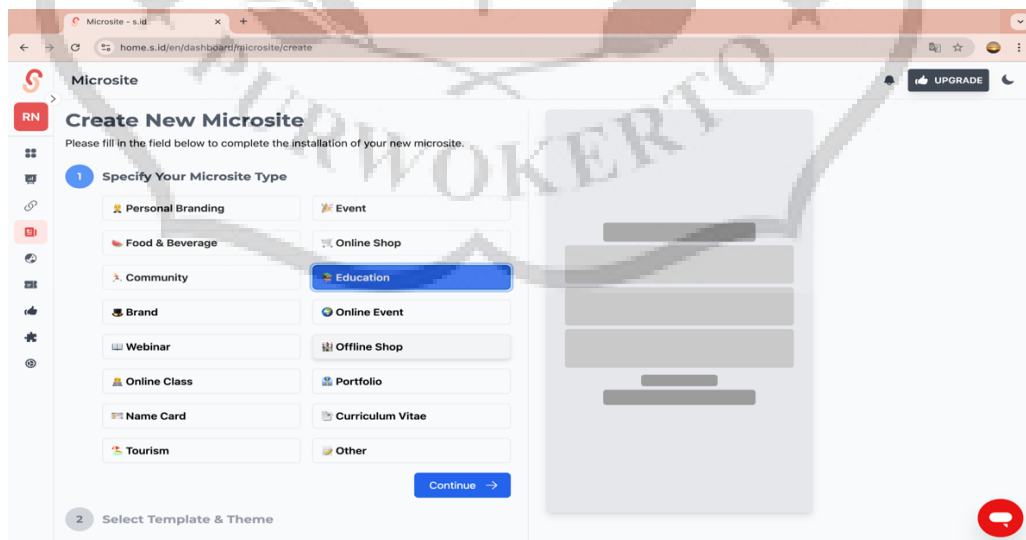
Microsite - s.id

home.s.id/en/dashboard/microsite/create

Microsite

UPGRADE

RN

Create New Microsite

Please fill in the field below to complete the installation of your new microsite.

1 Specify Your Microsite Type

Personal Branding

Event

Food & Beverage

Online Shop

Community

Education

Brand

Online Event

Webinar

Offline Shop

Online Class

Portfolio

Name Card

Curriculum Vitae

Tourism

Other

Continue →

2 Select Template & Theme

PURWOKERTO